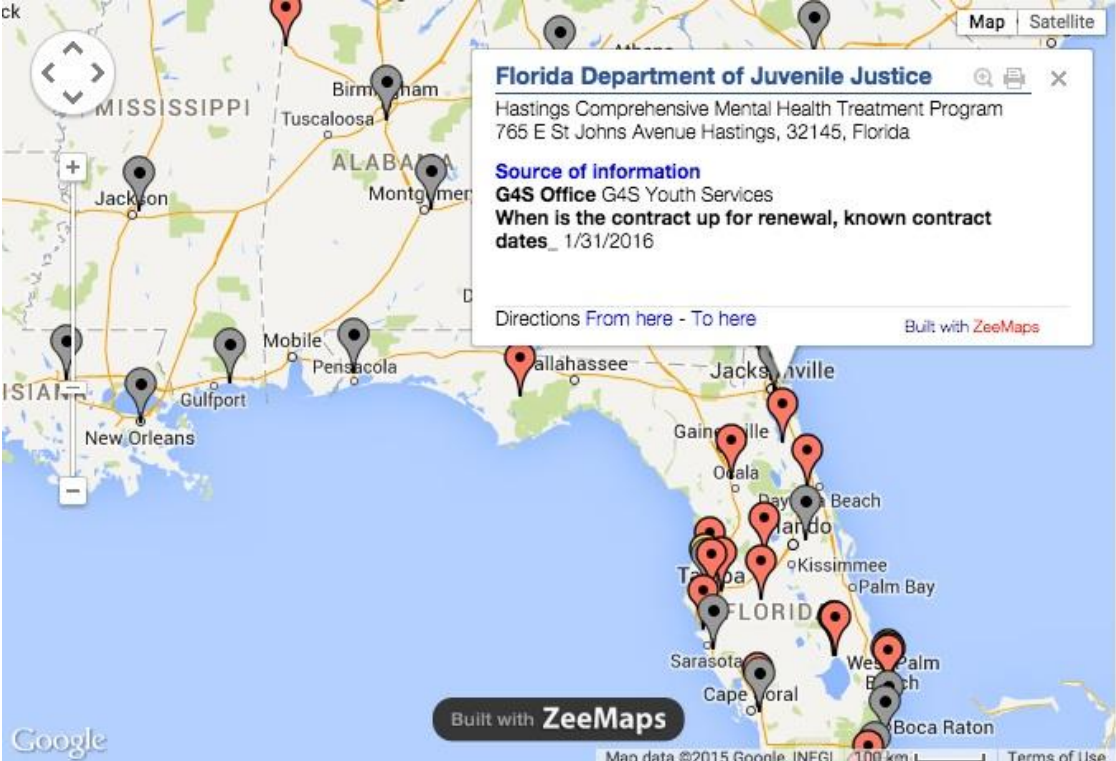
ck

Map Satellite

MISSISSIPPI

Birm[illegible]ham

Tuscaloosa

ALABA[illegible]A

Montg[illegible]mer

Jackson

+

−

Mobile

Pensacola

Gulfport

ISIAN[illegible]

New Orleans

Florida Department of Juvenile Justice

Hastings Comprehensive Mental Health Treatment Program
765 E St Johns Avenue Hastings, 32145, Florida

Source of information
G4S Office G4S Youth Services
When is the contract up for renewal, known contract dates_ 1/31/2016

Directions From here - To here

Built with ZeeMaps

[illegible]allahassee

Jacks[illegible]ville

Gaine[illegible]ille

O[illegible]ala

Day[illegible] Beach

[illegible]ando

Kissimmee

Palm Bay

Ta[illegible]pa

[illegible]FLORID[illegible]

Sarasota

Cape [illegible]oral

We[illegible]Palm B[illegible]ch

Boca Raton

Built with ZeeMaps

Google

Map data ©2015 Google, INEGI 100 km Terms of Use